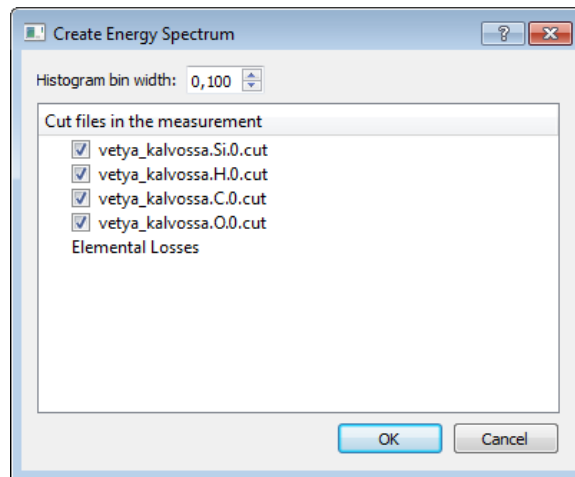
Create Energy Spectrum

?

Histogram bin width: 0,100

Cut files in the measurement

vetya_kalvossa.Si.0.cut
vetya_kalvossa.H.0.cut
vetya_kalvossa.C.0.cut
vetya_kalvossa.O.0.cut
Elemental Losses

OK

Cancel